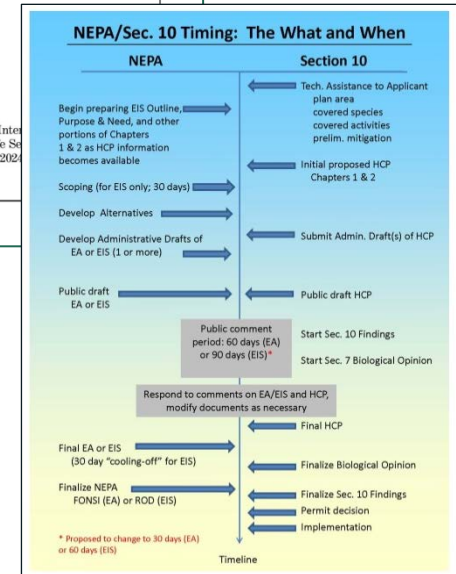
NEPA/Sec. 10 Timing: The What and When

NEPA

Section 10

Tech. Assistance to Applicant
plan area
covered species
covered activities
prelim. mitigation

Begin preparing EIS Outline, Purpose & Need, and other portions of Chapters 1 & 2 as HCP information becomes available

Initial proposed HCP
Chapters 1 & 2

Scoping (for EIS only; 30 days)

Develop Alternatives

Develop Administrative Drafts of EA or EIS (1 or more)

Submit Admin. Draft(s) of HCP

Public draft
EA or EIS

Public draft HCP

Public comment period: 60 days (EA) or 90 days (EIS)*

Start Sec. 10 Findings

Start Sec. 7 Biological Opinion

Respond to comments on EA/EIS and HCP, modify documents as necessary

Final HCP

Final EA or EIS
(30 day "cooling-off" for EIS)

Finalize Biological Opinion

Finalize NEPA
FONSI (EA) or ROD (EIS)

Finalize Sec. 10 Findings

Permit decision

Implementation

* Proposed to change to 30 days (EA) or 60 days (EIS)

Timeline

Inter
e Se
202